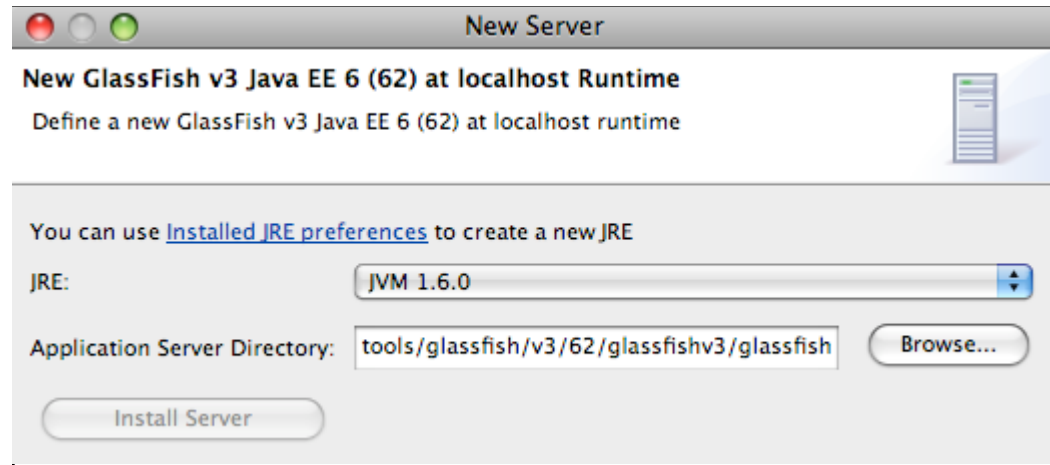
New Server

New GlassFish v3 Java EE 6 (62) at localhost Runtime

Define a new GlassFish v3 Java EE 6 (62) at localhost runtime

You can use Installed JRE preferences to create a new JRE

JRE: JVM 1.6.0

Application Server Directory: tools/glassfish/v3/62/glassfishv3/glassfish

Browse...

Install Server